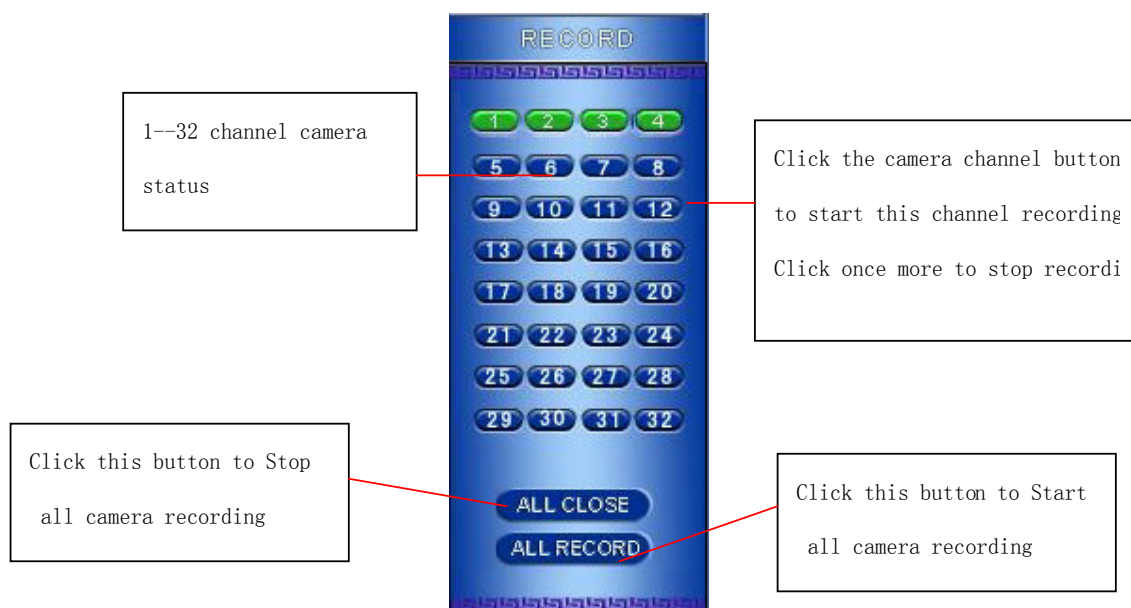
RECORD

1--32 channel camera status

1 2 3 4
5 6 7 8
9 10 11 12
13 14 15 16
17 18 19 20
21 22 23 24
25 26 27 28
29 30 31 32

Click the camera channel button to start this channel recording Click once more to stop recordi

Click this button to Stop all camera recording

ALL CLOSE
ALL RECORD

Click this button to Start all camera recording